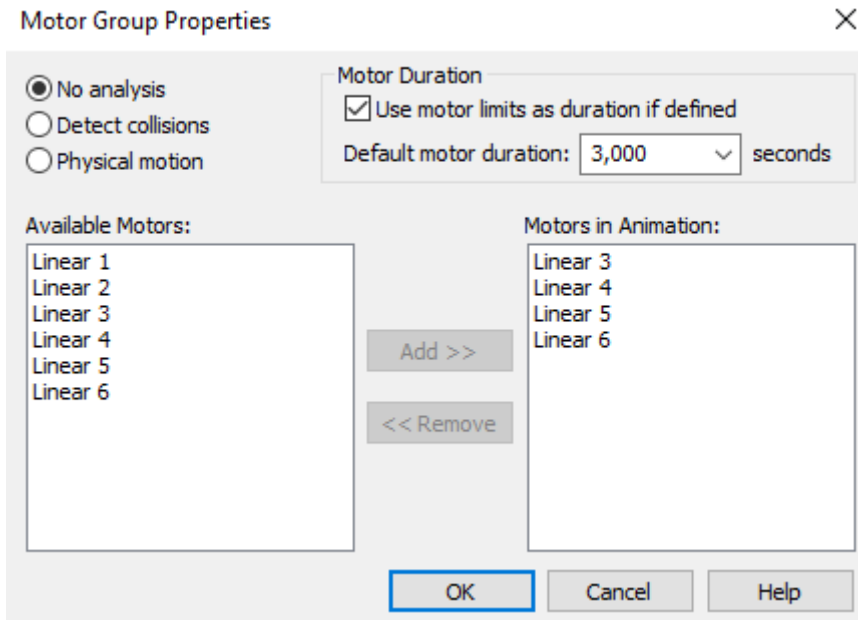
Motor Group Properties

×

No analysis
Detect collisions
Physical motion

Motor Duration
Use motor limits as duration if defined
Default motor duration: 3,000 seconds

Available Motors:
Linear 1
Linear 2
Linear 3
Linear 4
Linear 5
Linear 6

Add >>

<< Remove

Motors in Animation:
Linear 3
Linear 4
Linear 5
Linear 6

OK
Cancel
Help